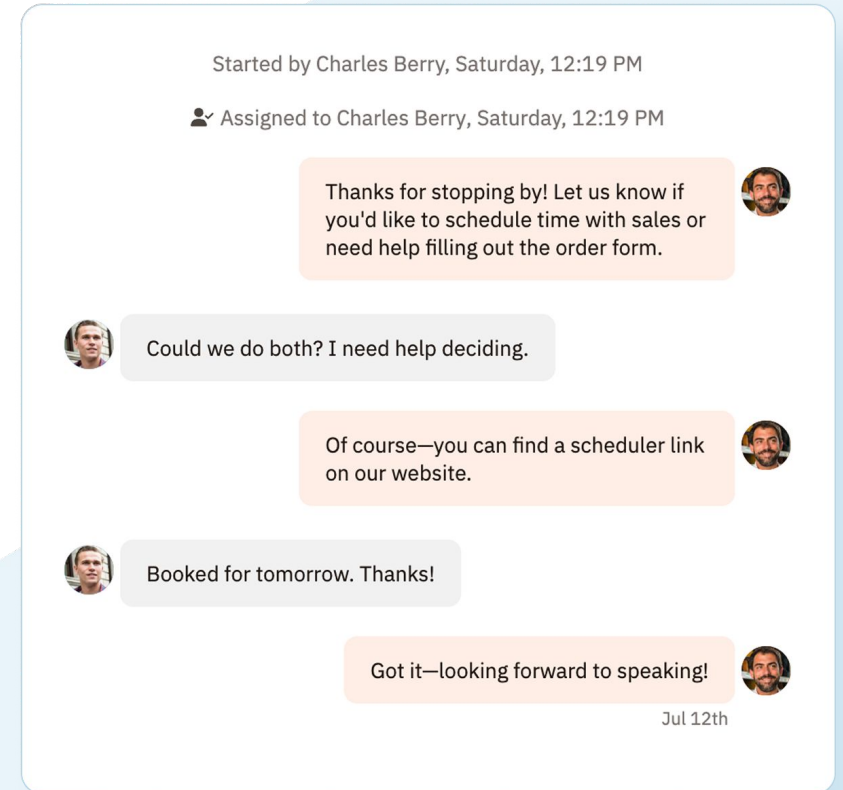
Started by Charles Berry, Saturday, 12:19 PM

Assigned to Charles Berry, Saturday, 12:19 PM

Thanks for stopping by! Let us know if you'd like to schedule time with sales or need help filling out the order form.

Could we do both? I need help deciding.

Of course—you can find a scheduler link on our website.

Booked for tomorrow. Thanks!

Got it—looking forward to speaking!

Jul 12th